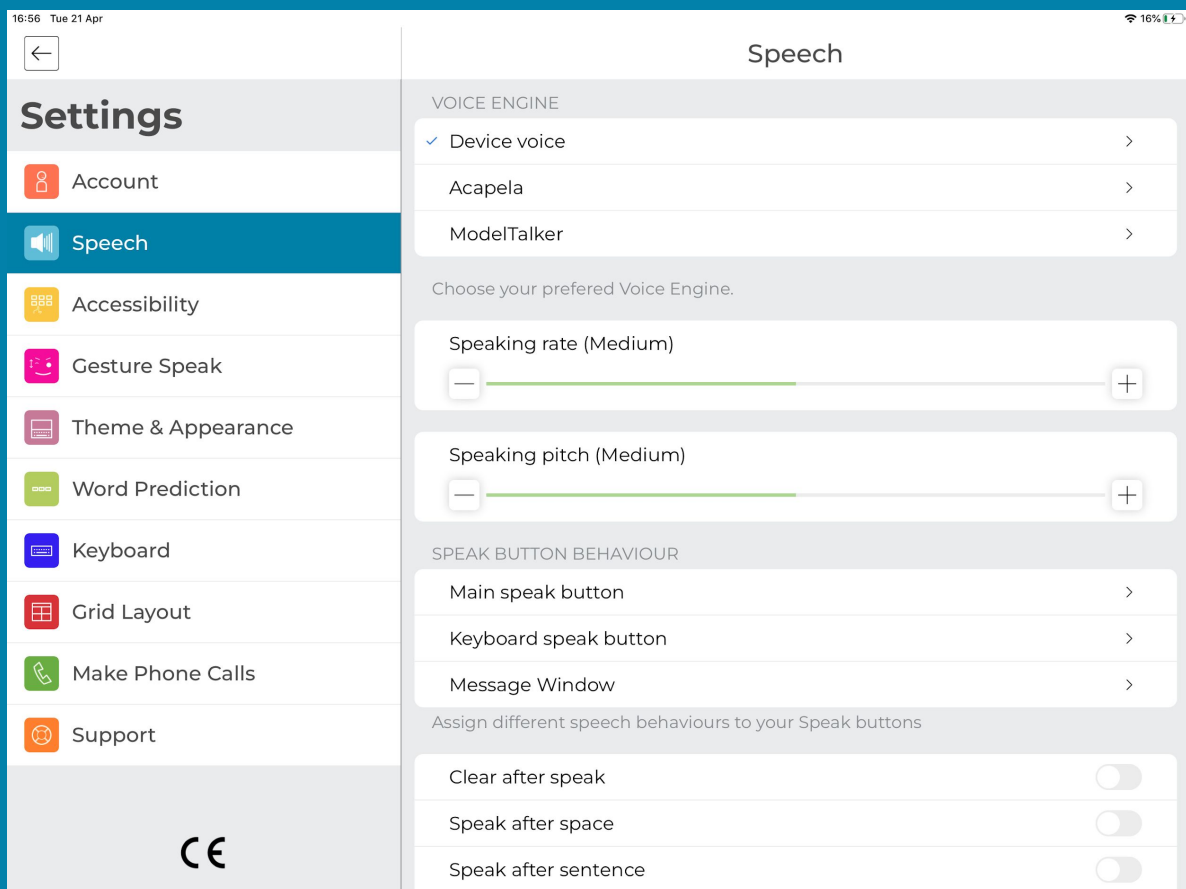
16:56 Tue 21 Apr
16%

Settings

Account

Speech

Accessibility

Gesture Speak

Theme & Appearance

Word Prediction

Keyboard

Grid Layout

Make Phone Calls

Support

CE

Speech

VOICE ENGINE

✓ Device voice

Acapela

ModelTalker

Choose your prefered Voice Engine.

Speaking rate (Medium)

Speaking pitch (Medium)

SPEAK BUTTON BEHAVIOUR

Main speak button

Keyboard speak button

Message Window

Assign different speech behaviours to your Speak buttons

Clear after speak

Speak after space

Speak after sentence